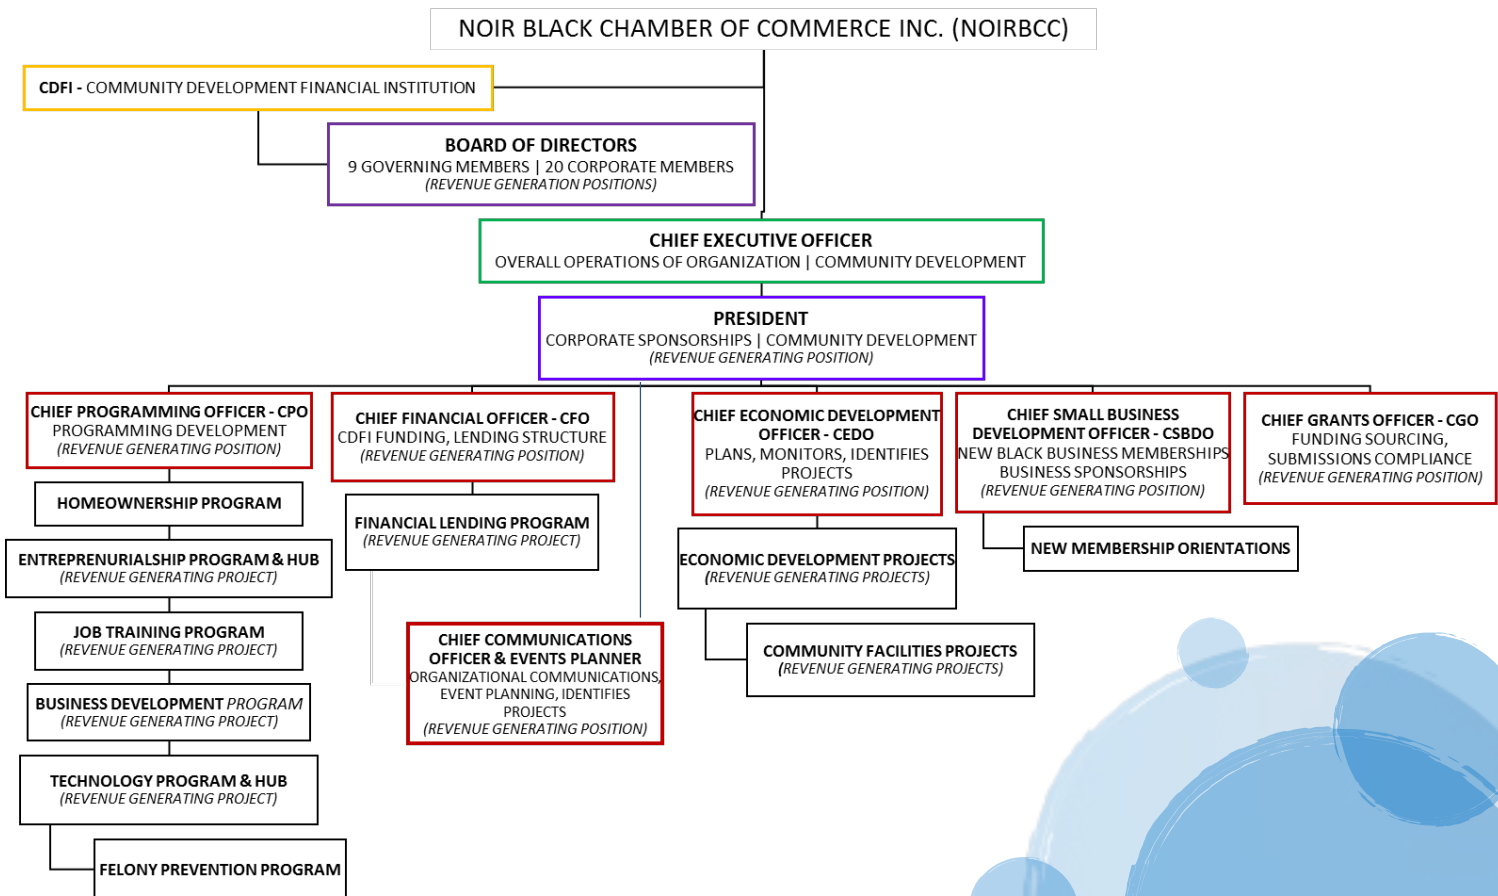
NOIR BLACK CHAMBER OF COMMERCE INC. (NOIRBCC)

CDFI - COMMUNITY DEVELOPMENT FINANCIAL INSTITUTION

BOARD OF DIRECTORS
9 GOVERNING MEMBERS | 20 CORPORATE MEMBERS
(REVENUE GENERATION POSITIONS)

CHIEF EXECUTIVE OFFICER
OVERALL OPERATIONS OF ORGANIZATION | COMMUNITY DEVELOPMENT

PRESIDENT
CORPORATE SPONSORSHIPS | COMMUNITY DEVELOPMENT
(REVENUE GENERATING POSITION)

CHIEF PROGRAMMING OFFICER - CPO
PROGRAMMING DEVELOPMENT
(REVENUE GENERATING POSITION)

HOMEOWNERSHIP PROGRAM

ENTREPRENURIALSHIP PROGRAM & HUB
(REVENUE GENERATING PROJECT)

JOB TRAINING PROGRAM
(REVENUE GENERATING PROJECT)

BUSINESS DEVELOPMENT PROGRAM
(REVENUE GENERATING PROJECT)

TECHNOLOGY PROGRAM & HUB
(REVENUE GENERATING PROJECT)

FELONY PREVENTION PROGRAM

CHIEF FINANCIAL OFFICER - CFO
CDFI FUNDING, LENDING STRUCTURE
(REVENUE GENERATING POSITION)

FINANCIAL LENDING PROGRAM
(REVENUE GENERATING PROJECT)

CHIEF COMMUNICATIONS OFFICER & EVENTS PLANNER
ORGANIZATIONAL COMMUNICATIONS, EVENT PLANNING, IDENTIFIES PROJECTS
(REVENUE GENERATING POSITION)

CHIEF ECONOMIC DEVELOPMENT OFFICER - CEDO
PLANS, MONITORS, IDENTIFIES PROJECTS
(REVENUE GENERATING POSITION)

ECONOMIC DEVELOPMENT PROJECTS
(REVENUE GENERATING PROJECTS)

COMMUNITY FACILITIES PROJECTS
(REVENUE GENERATING PROJECTS)

CHIEF SMALL BUSINESS DEVELOPMENT OFFICER - CSBDO
NEW BLACK BUSINESS MEMBERSHIPS
BUSINESS SPONSORSHIPS
(REVENUE GENERATING POSITION)

NEW MEMBERSHIP ORIENTATIONS

CHIEF GRANTS OFFICER - CGO
FUNDING SOURCING, SUBMISSIONS COMPLIANCE
(REVENUE GENERATING POSITION)